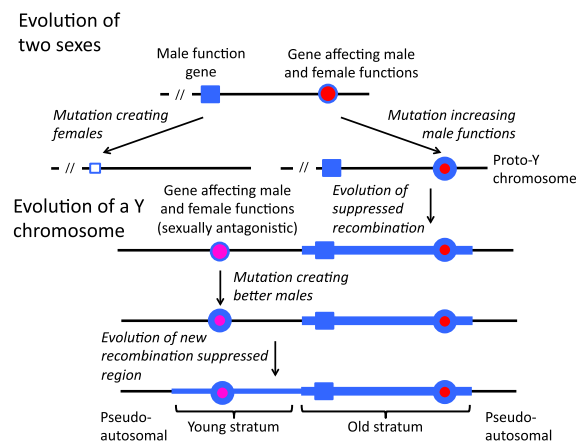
Evolution of two sexes

Male function gene

Gene affecting male and female functions

Mutation creating females

Mutation increasing male functions

Proto-Y chromosome

Evolution of a Y chromosome

Gene affecting male and female functions (sexually antagonistic)

Evolution of suppressed recombination

Mutation creating better males

Evolution of new recombination suppressed region

Pseudo-autosomal

Young stratum

Old stratum

Pseudo-autosomal